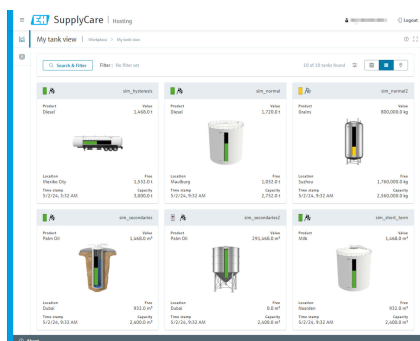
E+H SupplyCare | Hosting

Logout

My tank view | Workplace > My tank view

Search & Filter Filter: No filter set

10 of 10 tanks found

sim_hysteresis
Product Diesel
Value 2,468.0 t
Location Wonder City
Free 3,532.0 t
Time stamp 3/2/26, 9:32 AM
Capacity 3,000.0 t

sim_normal
Product Diesel
Value 1,728.0 t
Location Wallburg
Free 1,032.0 t
Time stamp 3/2/26, 9:32 AM
Capacity 2,752.0 t

sim_normal2
Product Grains
Value 800,000.0 kg
Location Suzhou
Free 1,760,000.0 kg
Time stamp 3/2/26, 9:32 AM
Capacity 2,560,000.0 kg

sim_secondaries
Product Palm Oil
Value 1,668.0 m³
Location Dubai
Free 932.0 m³
Time stamp 3/2/26, 9:32 AM
Capacity 2,600.0 m³

sim_secondaries2
Product Palm Oil
Value 291,368.0 m³
Location Dubai
Free 0.0 m³
Time stamp 3/2/26, 9:32 AM
Capacity 2,600.0 m³

sim_short_term
Product Milk
Value 1,668.0 m³
Location Sweden
Free 932.0 m³
Time stamp 3/2/26, 9:32 AM
Capacity 2,600.0 m³

Most